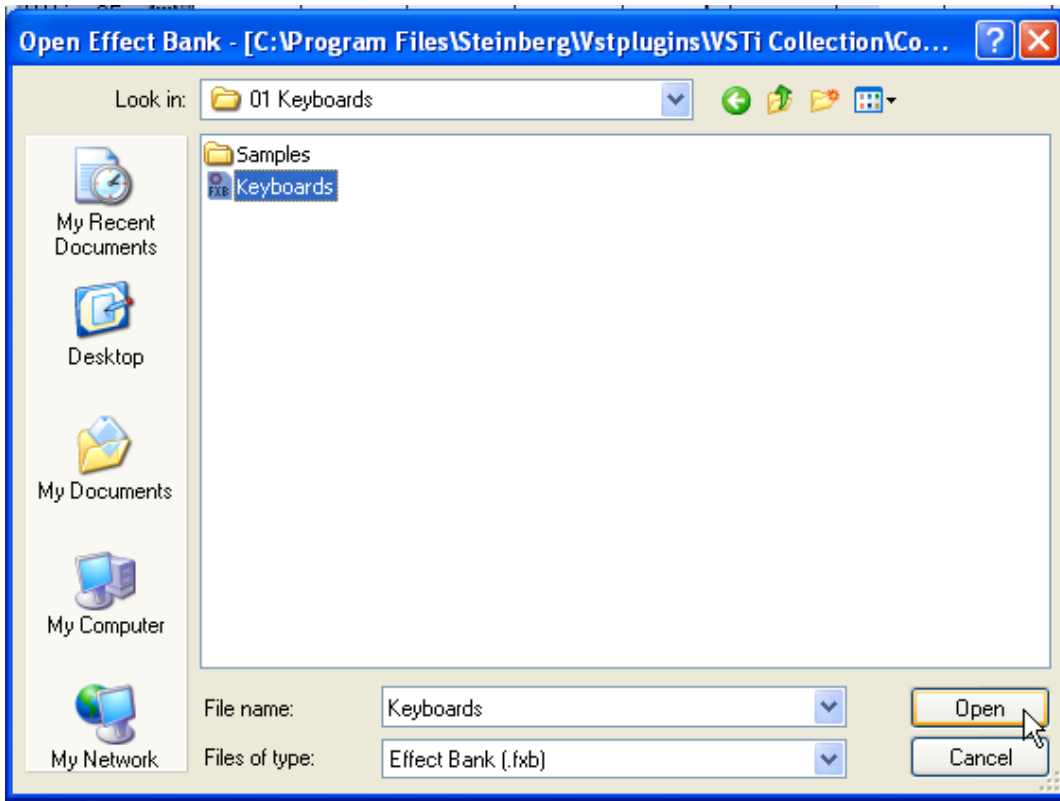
Open Effect Bank - [C:\Program Files\Steinberg\Vstplugins\VSTi Collection\Co...

Look in: 01 Keyboards

Samples
Keyboards

My Recent Documents
Desktop
My Documents
My Computer
My Network

File name: Keyboards
Files of type: Effect Bank (.fxb)

Open
Cancel